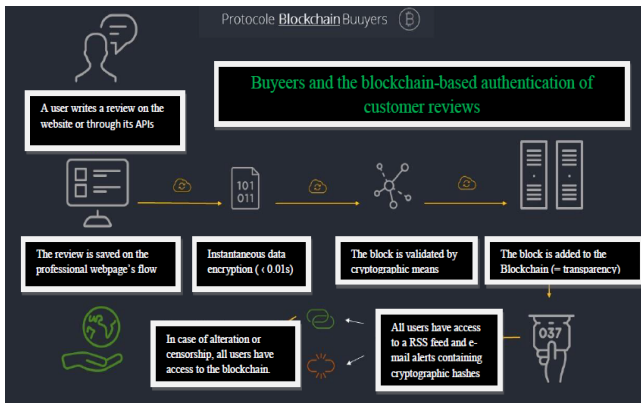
Protocole Blockchain Buuyers

Buyeers and the blockchain-based authentication of customer reviews

A user writes a review on the website or through its APIs

101
011

The review is saved on the professional webpage's flow

Instantaneous data encryption ( ‹ 0.01s)

The block is validated by cryptographic means

The block is added to the Blockchain (= transparency)

037

In case of alteration or censorship, all users have access to the blockchain.

All users have access to a RSS feed and e-mail alerts containing cryptographic hashes